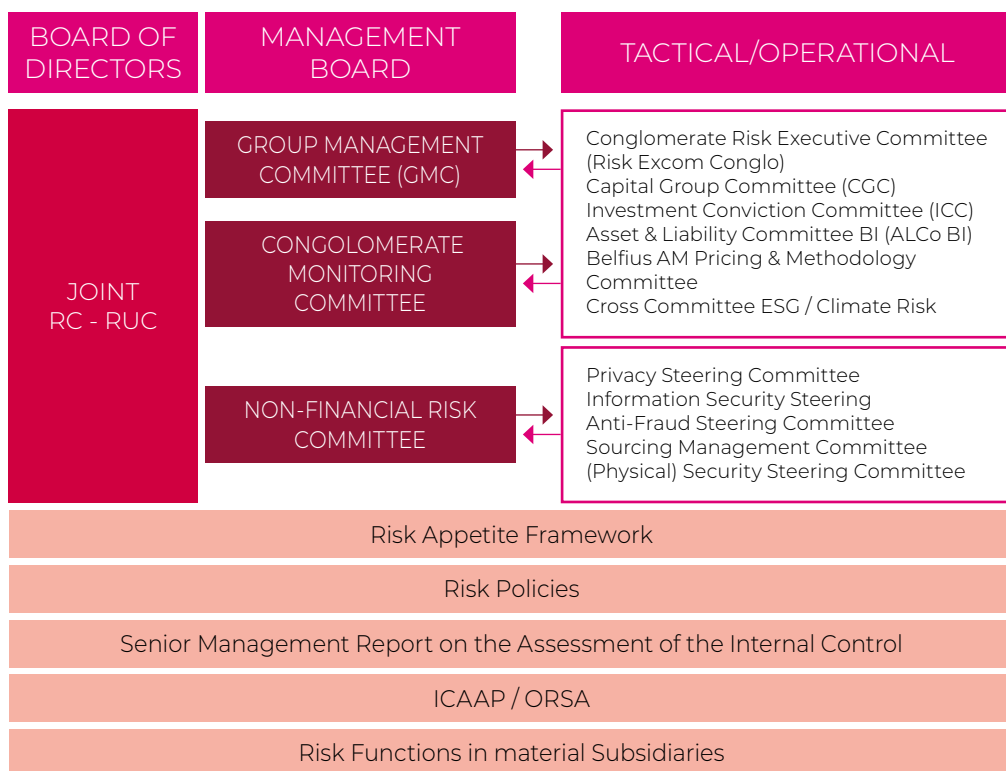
BOARD OF DIRECTORS

MANAGEMENT BOARD

TACTICAL/OPERATIONAL

JOINT RC - RUC

GROUP MANAGEMENT COMMITTEE (GMC)

CONGOLOMERATE MONITORING COMMITTEE

NON-FINANCIAL RISK COMMITTEE

Conglomerate Risk Executive Committee (Risk Excom Conglo)
Capital Group Committee (CGC)
Investment Conviction Committee (ICC)
Asset & Liability Committee BI (ALCo BI)
Belfius AM Pricing & Methodology Committee
Cross Committee ESG / Climate Risk

Privacy Steering Committee
Information Security Steering
Anti-Fraud Steering Committee
Sourcing Management Committee
(Physical) Security Steering Committee

Risk Appetite Framework

Risk Policies

Senior Management Report on the Assessment of the Internal Control

ICAAP / ORSA

Risk Functions in material Subsidiaries